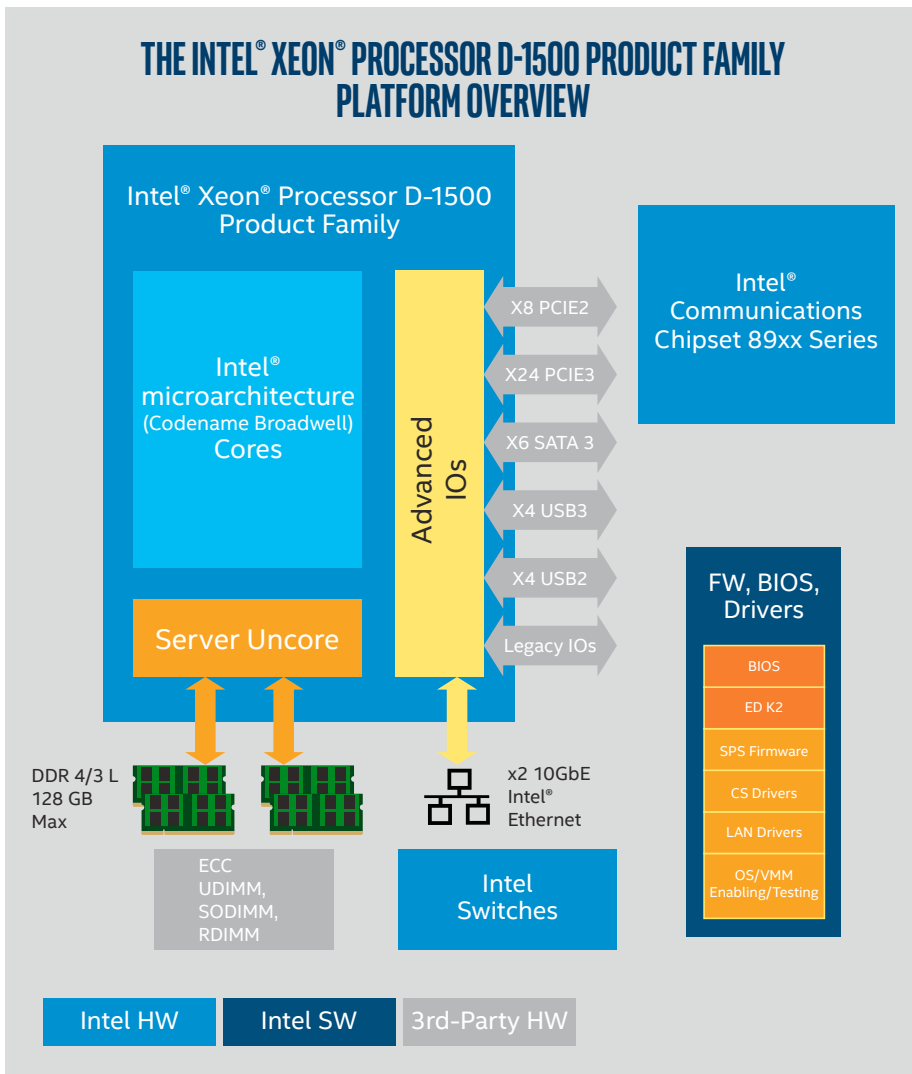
THE INTEL® XEON® PROCESSOR D-1500 PRODUCT FAMILY PLATFORM OVERVIEW

Intel® Xeon® Processor D-1500 Product Family

Intel® microarchitecture (Codename Broadwell) Cores

Server Uncore

Advanced IOs

X8 PCIE2

X24 PCIE3

X6 SATA 3

X4 USB3

X4 USB2

Legacy IOs

Intel® Communications Chipset 89xx Series

FW, BIOS, Drivers

BIOS

ED K2

SPS Firmware

CS Drivers

LAN Drivers

OS/VMM Enabling/Testing

DDR 4/3 L 128 GB Max

ECC UDIMM, SODIMM, RDIMM

x2 10GbE Intel® Ethernet

Intel Switches

Intel HW

Intel SW

3rd-Party HW